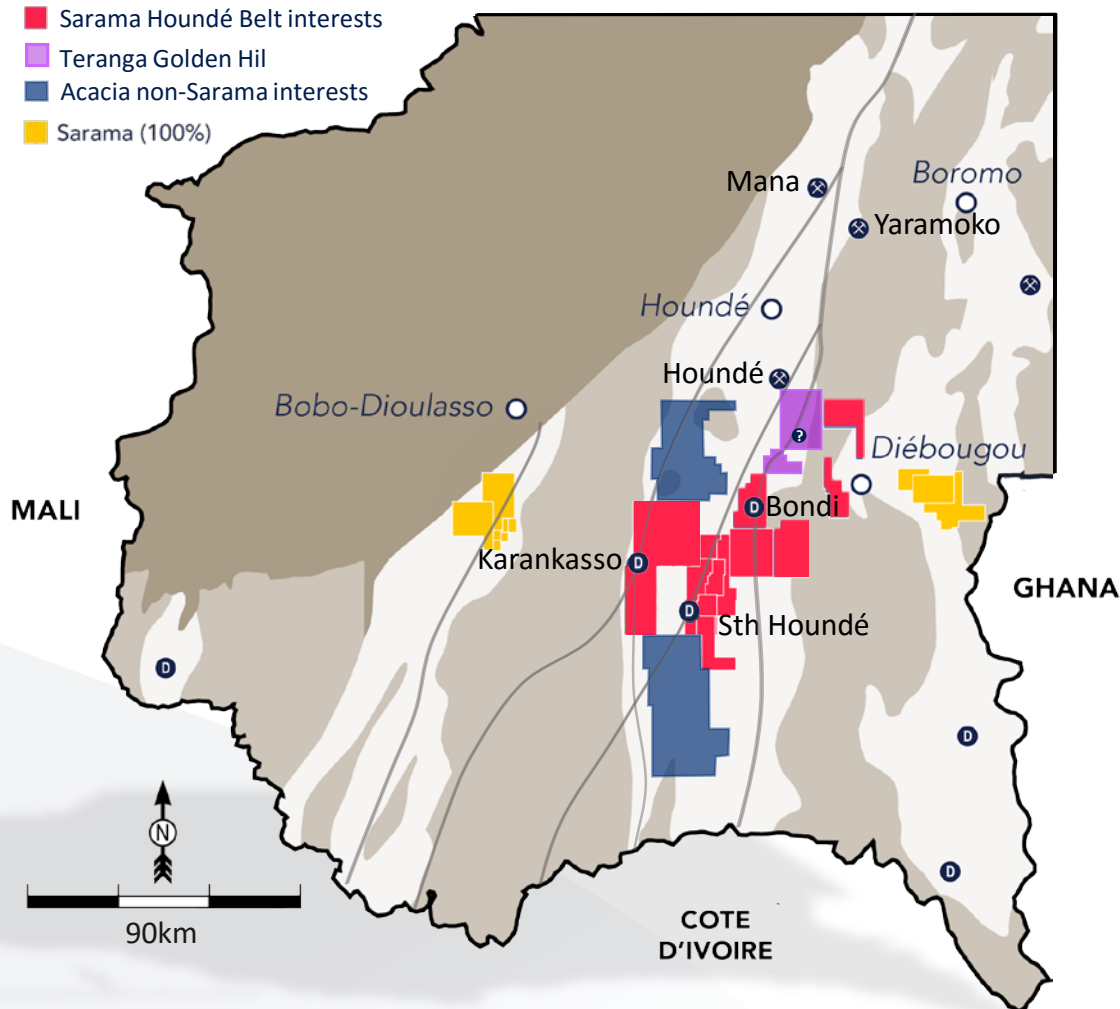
Sarama Houndé Belt interests
Teranga Golden Hil
Acacia non-Sarama interests
Sarama (100%)

Mana
Boromo
Yaramoko
Houndé
Houndé
Bobo-Dioulasso
Diébougou
MALI
Bondi
Karankasso
GHANA
Sth Houndé
N
90km
COTE D'IVOIRE